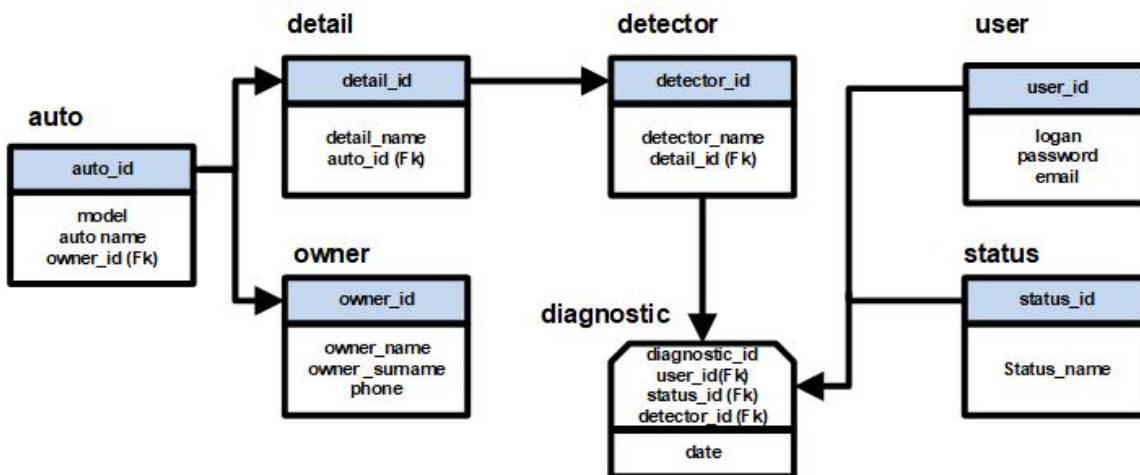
auto

auto_id

model
auto name
owner_id (Fk)

detail

detail_id

detail_name
auto_id (Fk)

owner

owner_id

owner_name
owner _surname
phone

detector

detector_id

detector_name
detail_id (Fk)

diagnostic

diagnostic_id
user_id(Fk)
status_id (Fk)
detector_id (Fk)

date

user

user_id

logan
password
email

status

status_id

Status_name